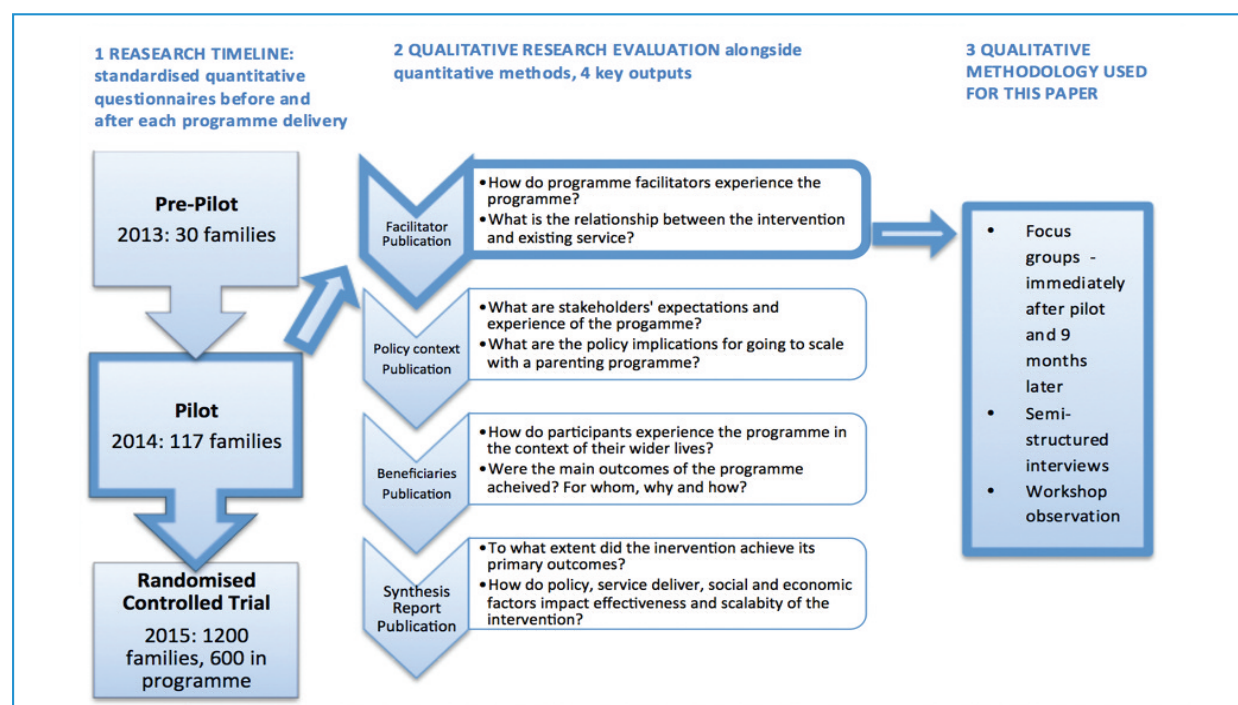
1 REASEARCH TIMELINE: standardised quantitative questionnaires before and after each programme delivery

2 QUALITATIVE RESEARCH EVALUATION alongside quantitative methods, 4 key outputs

3 QUALITATIVE METHODOLOGY USED FOR THIS PAPER

Pre-Pilot
2013: 30 families

Pilot
2014: 117 families

Randomised Controlled Trial
2015: 1200 families, 600 in programme

Facilitator Publication
• How do programme facilitators experience the programme?
• What is the relationship between the intervention and existing service?

Policy context Publication
• What are stakeholders' expectations and experience of the progamme?
• What are the policy implications for going to scale with a parenting programme?

Beneficiaries Publication
• How do participants experience the programme in the context of their wider lives?
• Were the main outcomes of the programme acheived? For whom, why and how?

Synthesis Report Publication
• To what extent did the inervention achieve its primary outcomes?
• How do policy, service deliver, social and economic factors impact effectiveness and scalabity of the intervention?

• Focus groups - immediately after pilot and 9 months later
• Semi-structured interviews
• Workshop observation